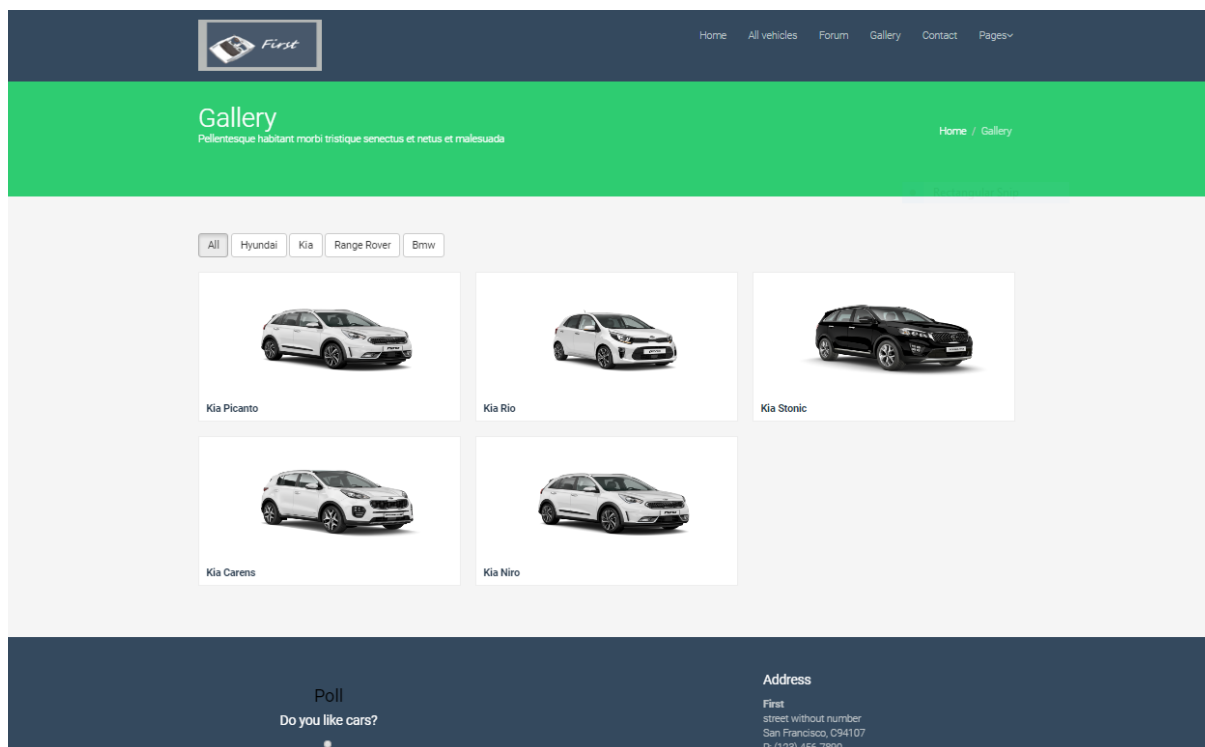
First

Home All vehicles Forum Gallery Contact Pages

Gallery
Pellentesque habitant morbi tristique senectus et netus et malesuada

Home / Gallery

All Hyundai Kia Range Rover Bmw

Kia Picanto

Kia Rio

Kia Stonic

Kia Carens

Kia Niro

Poll
Do you like cars?

Address
First
street without number
San Francisco, C94107
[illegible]